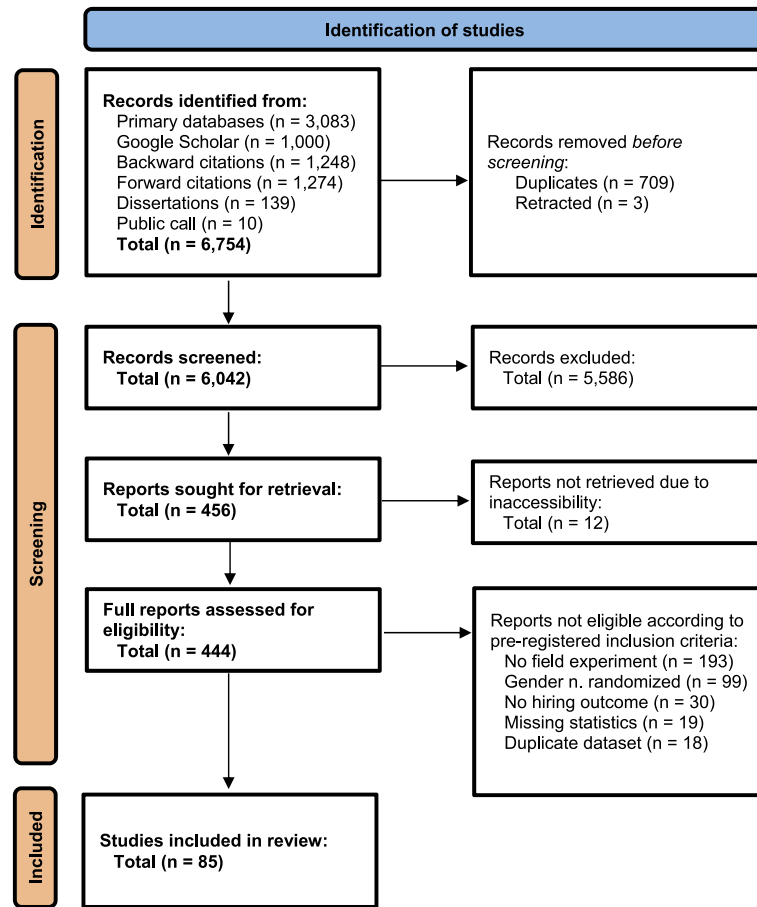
Identification of studies

Identification

Records identified from:
Primary databases (n = 3,083)
Google Scholar (n = 1,000)
Backward citations (n = 1,248)
Forward citations (n = 1,274)
Dissertations (n = 139)
Public call (n = 10)
Total (n = 6,754)

Records removed *before screening*:
Duplicates (n = 709)
Retracted (n = 3)

Screening

Records screened:
Total (n = 6,042)

Records excluded:
Total (n = 5,586)

Reports sought for retrieval:
Total (n = 456)

Reports not retrieved due to inaccessibility:
Total (n = 12)

Full reports assessed for eligibility:
Total (n = 444)

Reports not eligible according to pre-registered inclusion criteria:
No field experiment (n = 193)
Gender n. randomized (n = 99)
No hiring outcome (n = 30)
Missing statistics (n = 19)
Duplicate dataset (n = 18)

Included

Studies included in review:
Total (n = 85)